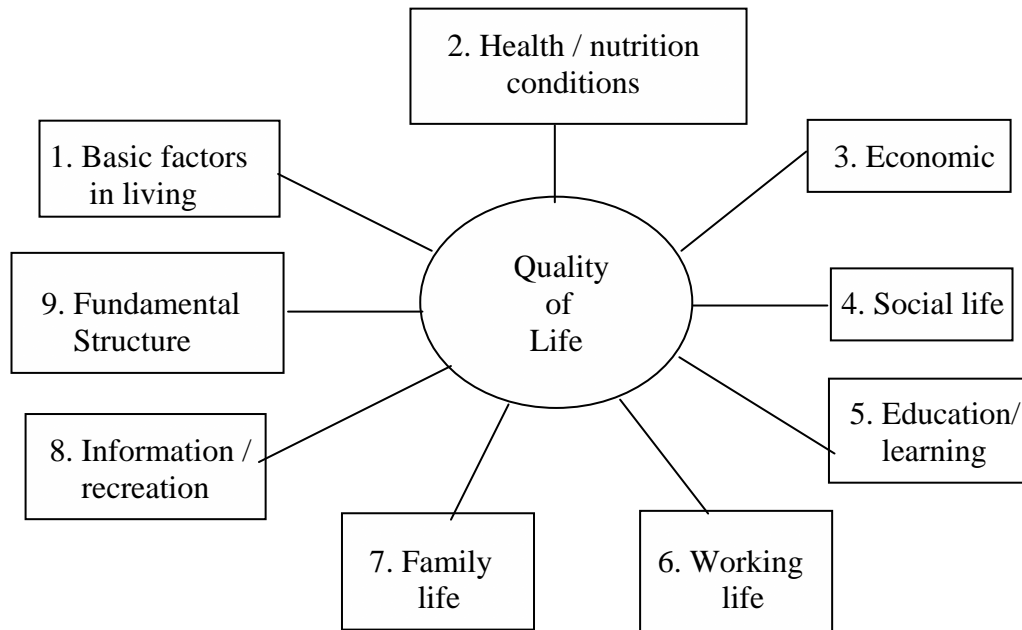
2. Health / nutrition conditions

1. Basic factors in living

3. Economic

Quality of Life

9. Fundamental Structure

4. Social life

5. Education/ learning

8. Information / recreation

7. Family life

6. Working life